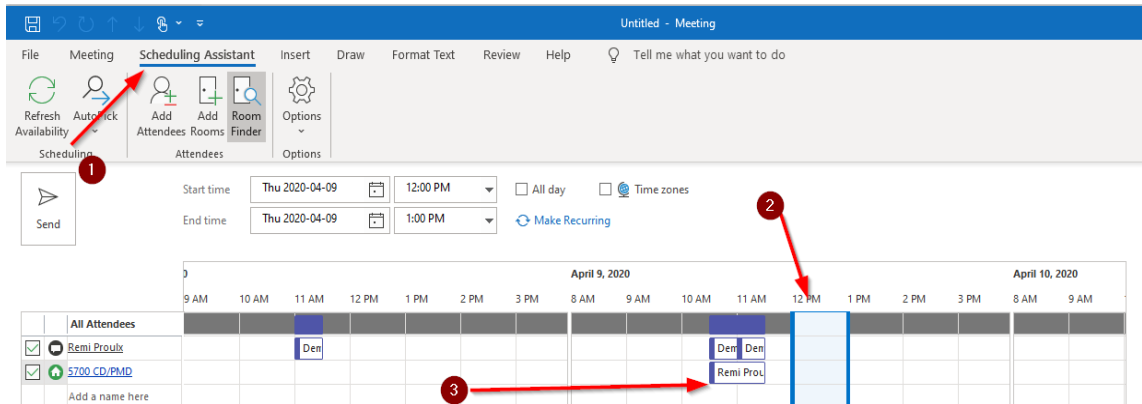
Untitled - Meeting

File Meeting Scheduling Assistant Insert Draw Format Text Review Help Tell me what you want to do

Refresh Availability AutoPick Scheduling

Add Attendees Add Rooms Room Finder Attendees

Options Options

1

Send

Start time Thu 2020-04-09 12:00 PM All day Time zones

End time Thu 2020-04-09 1:00 PM Make Recurring

2

0 April 9, 2020 April 10, 2020

9 AM 10 AM 11 AM 12 PM 1 PM 2 PM 3 PM 8 AM 9 AM 10 AM 11 AM 12 PM 1 PM 2 PM 3 PM 8 AM 9 AM

All Attendees

Remi Proulx Dem Dem Dem

5700 CD/PMD Remi Prou

3

Add a name here